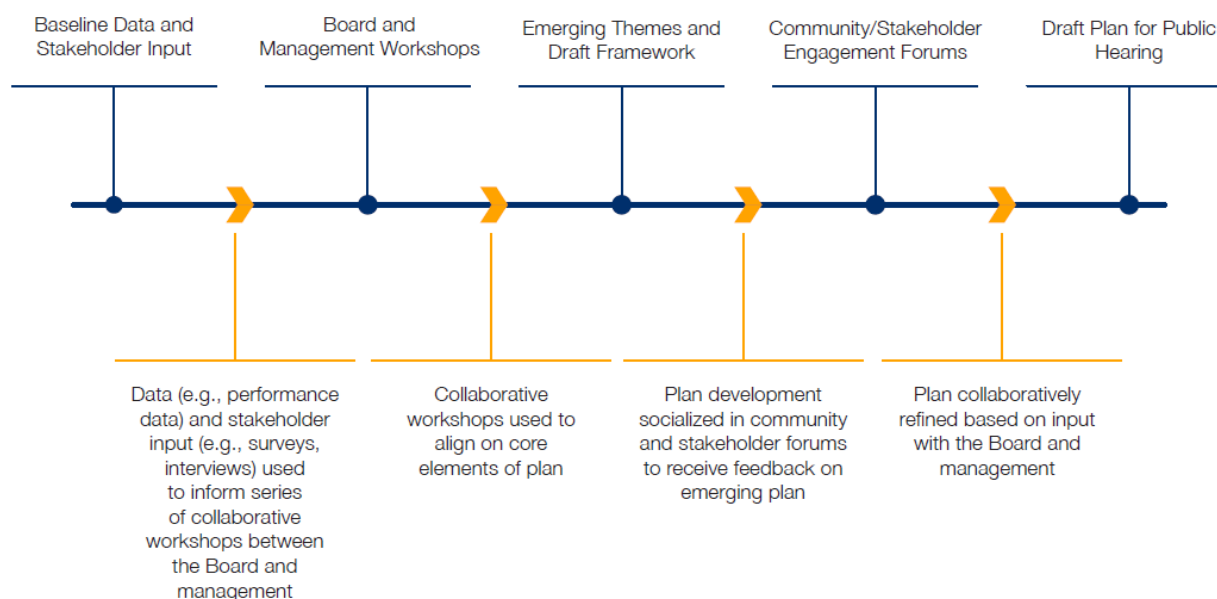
Baseline Data and Stakeholder Input

Board and Management Workshops

Emerging Themes and Draft Framework

Community/Stakeholder Engagement Forums

Draft Plan for Public Hearing

Data (e.g., performance data) and stakeholder input (e.g., surveys, interviews) used to inform series of collaborative workshops between the Board and management

Collaborative workshops used to align on core elements of plan

Plan development socialized in community and stakeholder forums to receive feedback on emerging plan

Plan collaboratively refined based on input with the Board and management